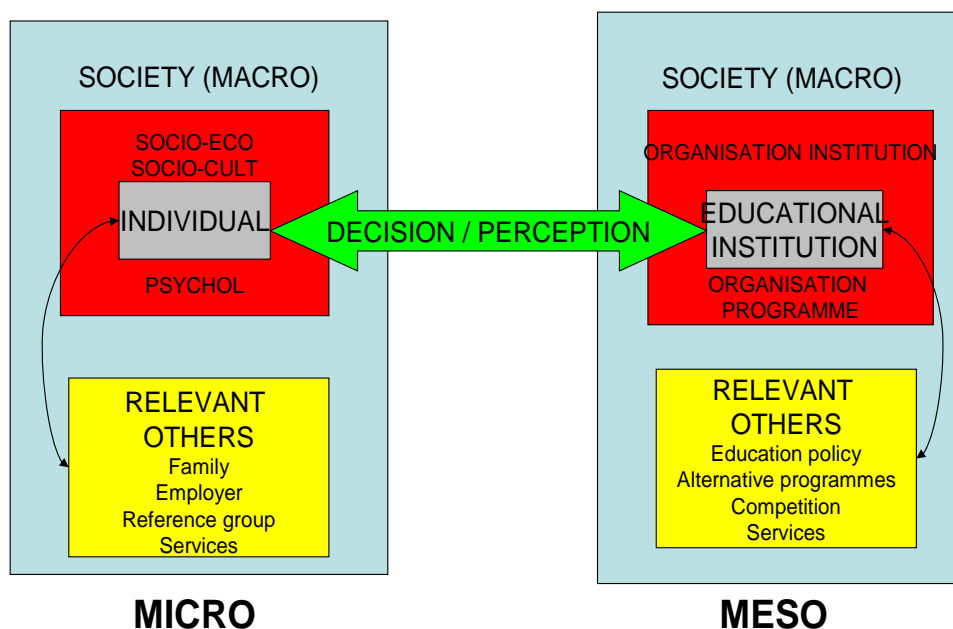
SOCIETY (MACRO)

SOCIO-ECO
SOCIO-CULT

INDIVIDUAL

PSYCHOL

RELEVANT OTHERS
Family
Employer
Reference group
Services

DECISION / PERCEPTION

SOCIETY (MACRO)

ORGANISATION INSTITUTION

EDUCATIONAL INSTITUTION

ORGANISATION PROGRAMME

RELEVANT OTHERS
Education policy
Alternative programmes
Competition
Services

MICRO

MESO